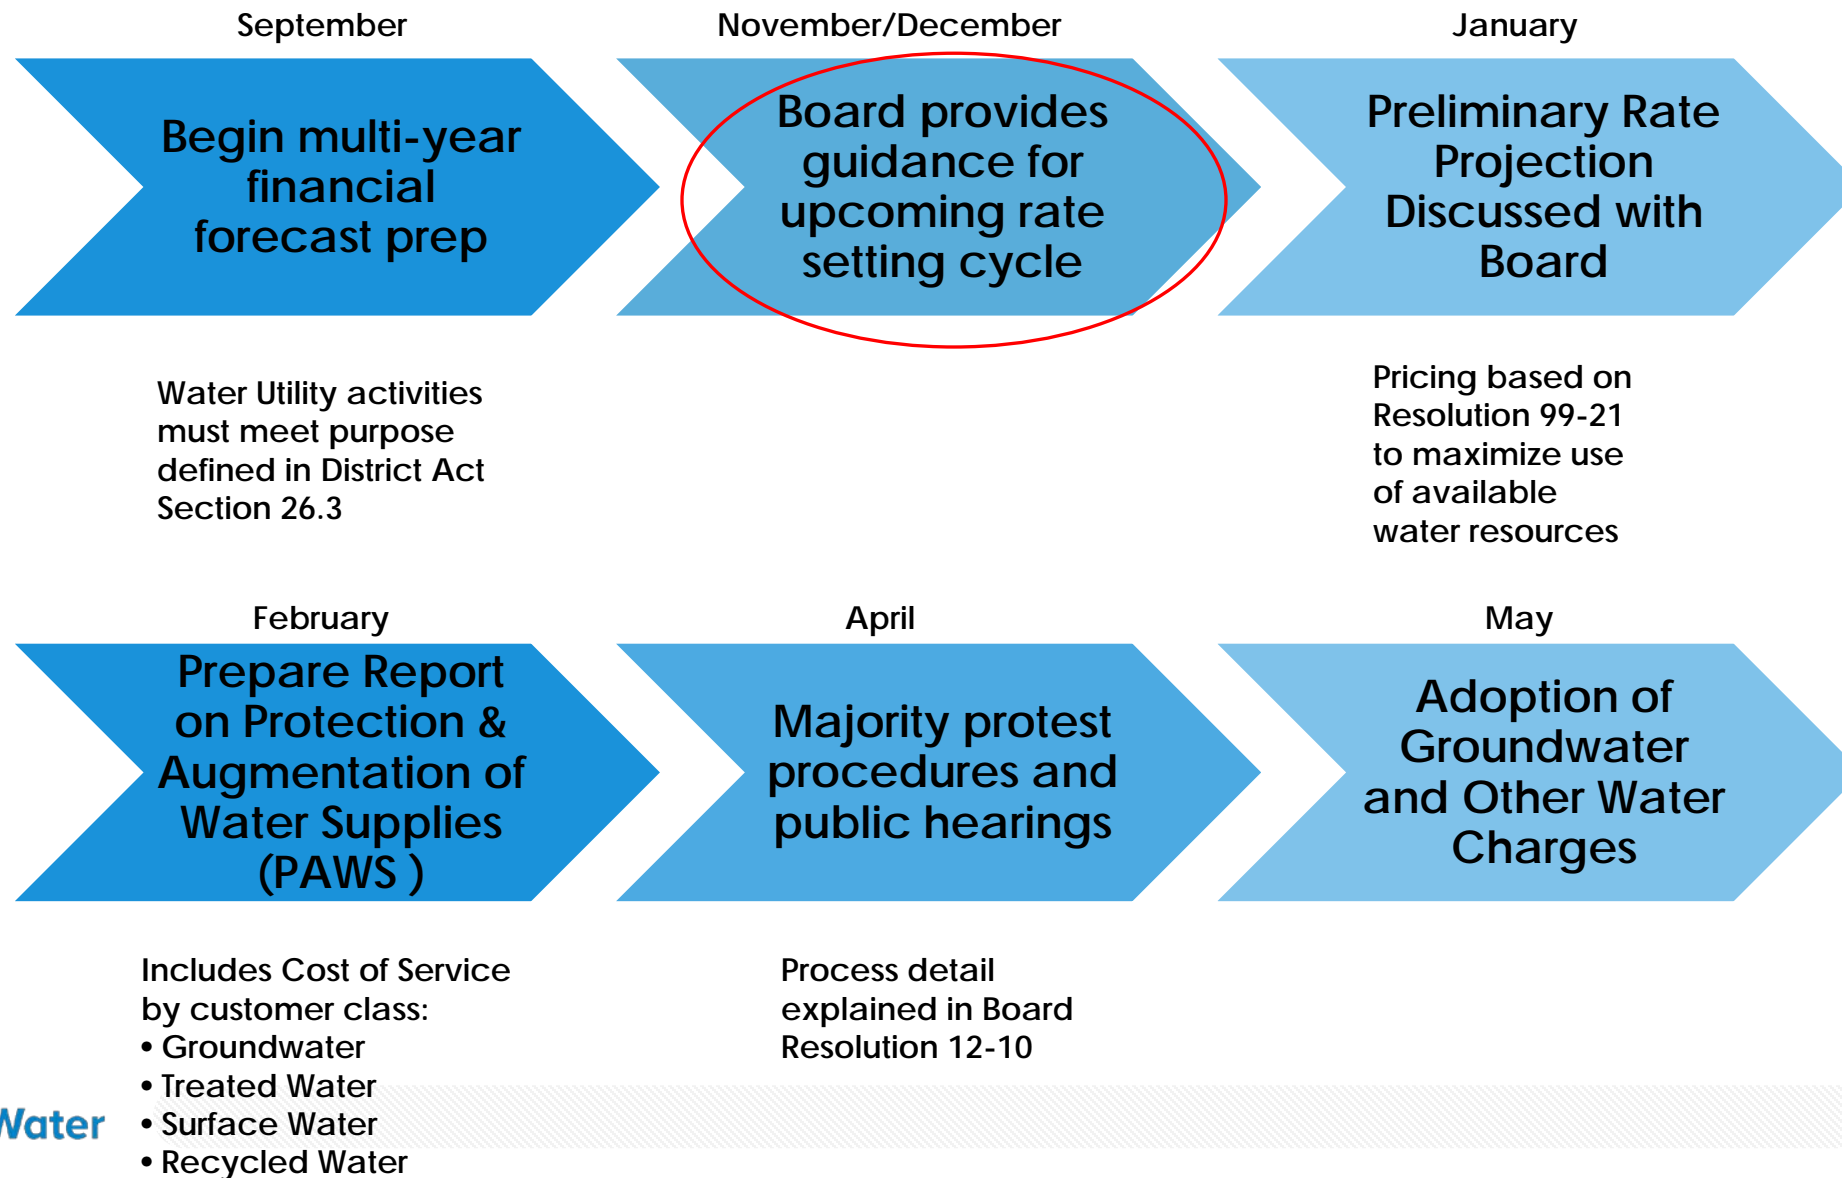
September

Begin multi-year financial forecast prep

November/December

Board provides guidance for upcoming rate setting cycle

January

Preliminary Rate Projection Discussed with Board

Water Utility activities must meet purpose defined in District Act Section 26.3

Pricing based on Resolution 99-21 to maximize use of available water resources

February

Prepare Report on Protection & Augmentation of Water Supplies (PAWS )

April

Majority protest procedures and public hearings

May

Adoption of Groundwater and Other Water Charges

Includes Cost of Service by customer class:
• Groundwater
• Treated Water
• Surface Water
• Recycled Water

Process detail explained in Board Resolution 12-10

Vater